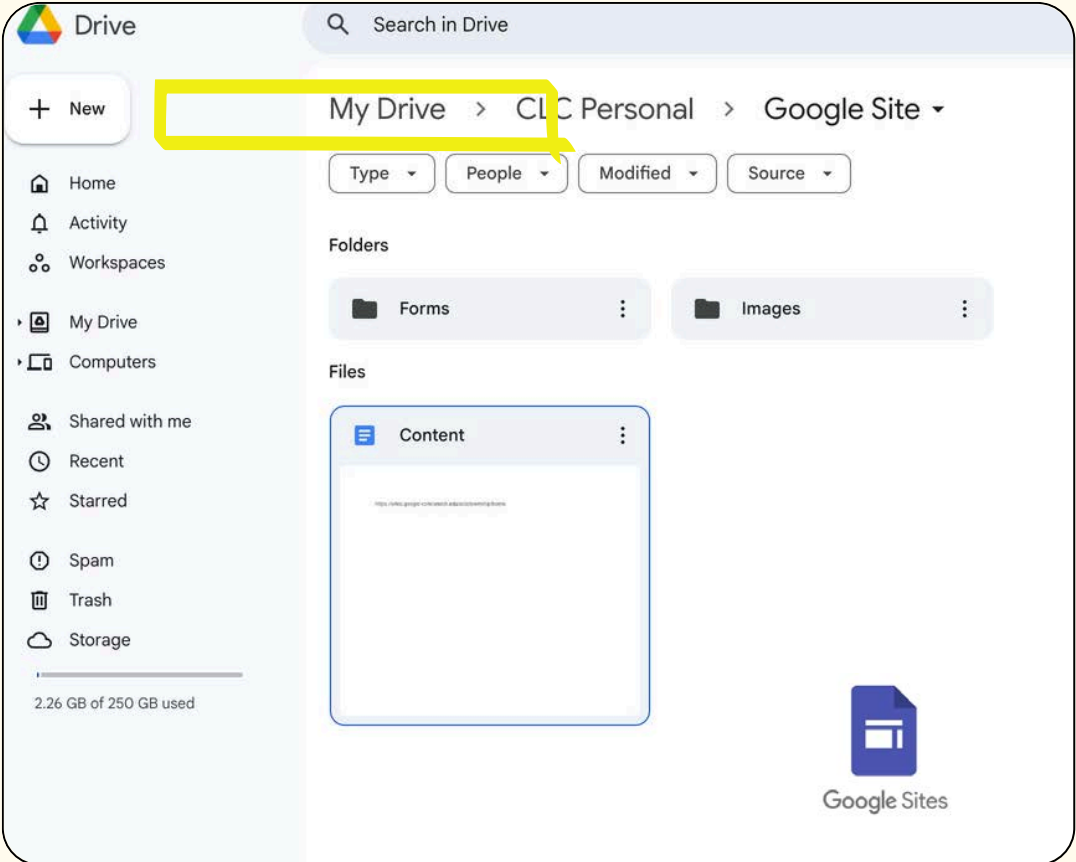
Drive

Search in Drive

New

Home
Activity
Workspaces

My Drive
Computers

Shared with me
Recent
Starred

Spam
Trash
Storage

2.26 GB of 250 GB used

My Drive > CLC Personal > Google Site

Type
People
Modified
Source

Folders

Forms

Images

Files

Content

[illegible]

Google Sites